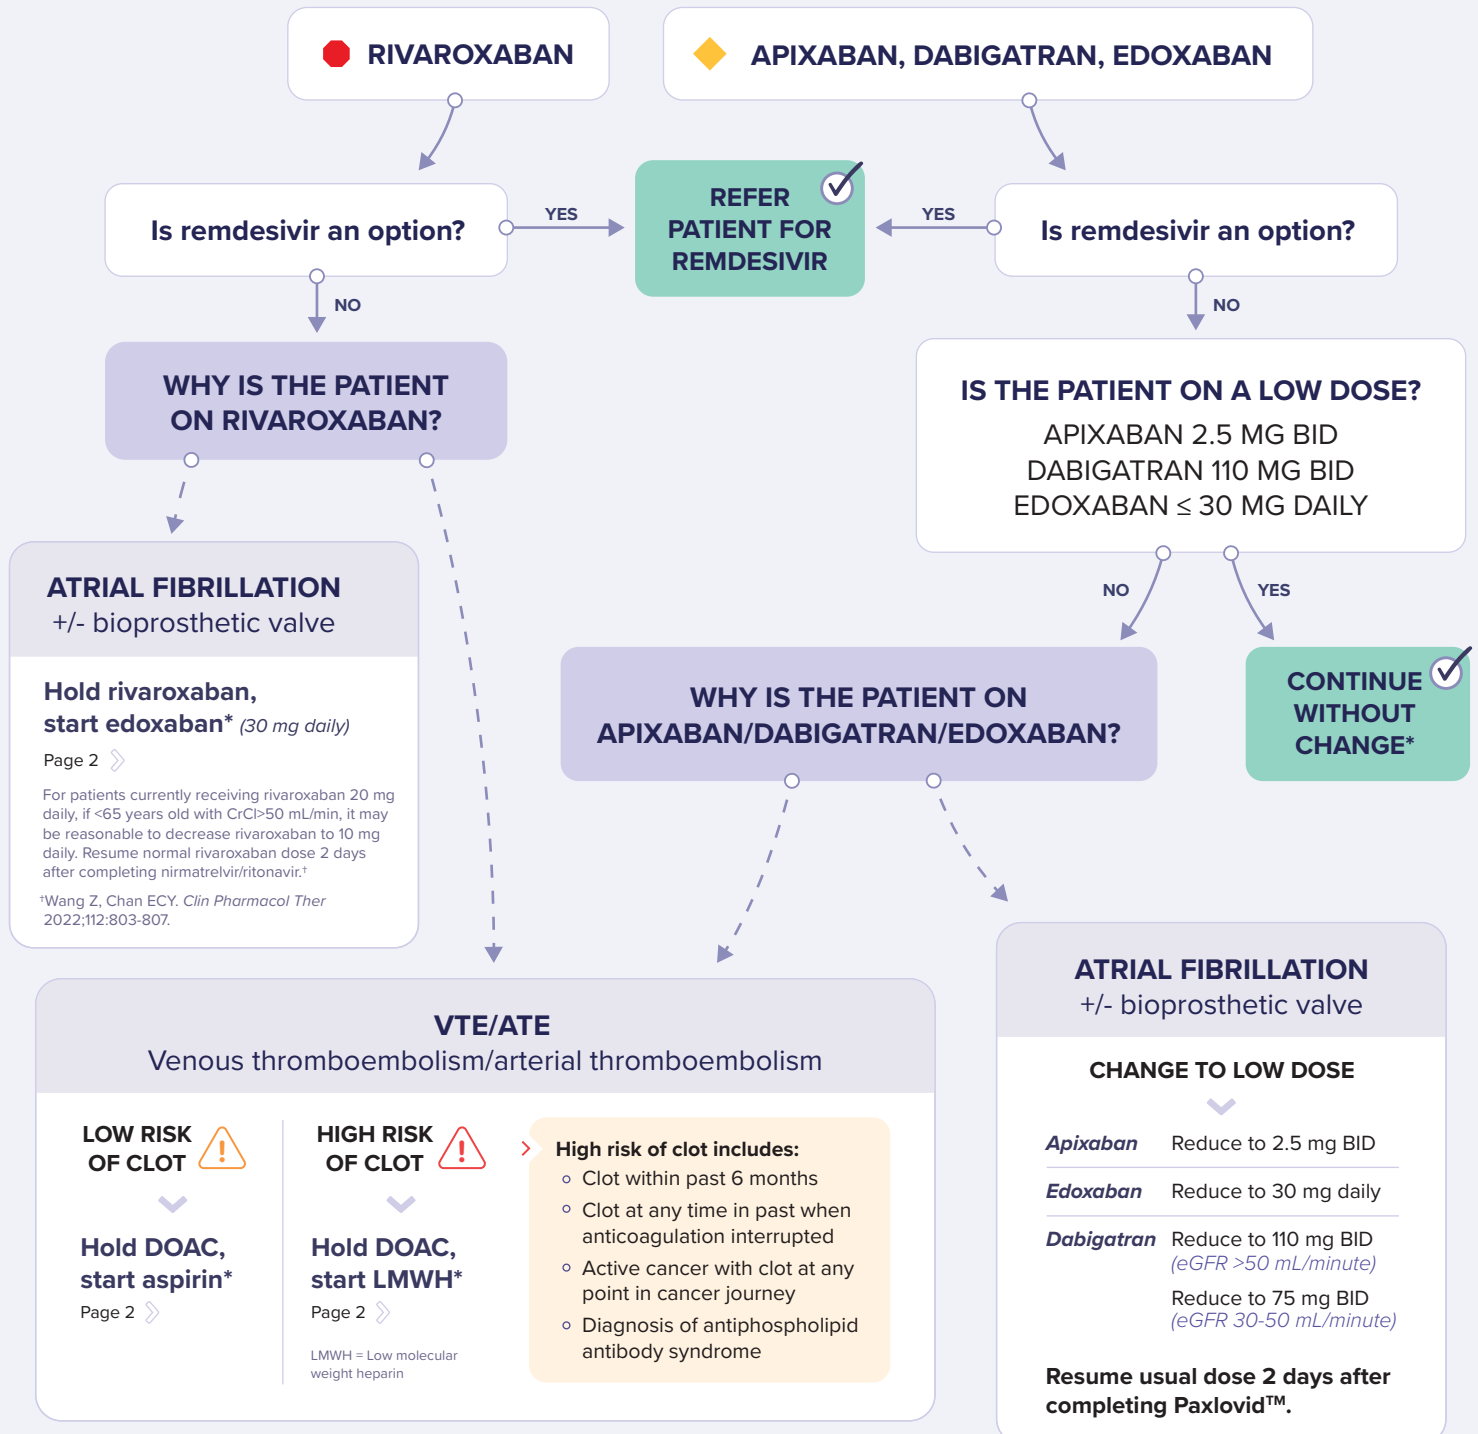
RIVAROXABAN

APIXABAN, DABIGATRAN, EDOXABAN

Is remdesivir an option?

YES

REFER PATIENT FOR REMDESIVIR

YES

Is remdesivir an option?

NO

NO

WHY IS THE PATIENT ON RIVAROXABAN?

IS THE PATIENT ON A LOW DOSE?
APIXABAN 2.5 MG BID
DABIGATRAN 110 MG BID
EDOXABAN ≤ 30 MG DAILY

NO

YES

ATRIAL FIBRILLATION
+/- bioprosthetic valve

Hold rivaroxaban, start edoxaban* (30 mg daily)

Page 2

For patients currently receiving rivaroxaban 20 mg daily, if <65 years old with CrCl>50 mL/min, it may be reasonable to decrease rivaroxaban to 10 mg daily. Resume normal rivaroxaban dose 2 days after completing nirmatrelvir/ritonavir.†

†Wang Z, Chan ECY. Clin Pharmacol Ther 2022;112:803-807.

WHY IS THE PATIENT ON APIXABAN/DABIGATRAN/EDOXABAN?

CONTINUE WITHOUT CHANGE*

VTE/ATE
Venous thromboembolism/arterial thromboembolism

LOW RISK OF CLOT

Hold DOAC, start aspirin*

Page 2

HIGH RISK OF CLOT

Hold DOAC, start LMWH*

Page 2

LMWH = Low molecular weight heparin

High risk of clot includes:
- Clot within past 6 months
- Clot at any time in past when anticoagulation interrupted
- Active cancer with clot at any point in cancer journey
- Diagnosis of antiphospholipid antibody syndrome

ATRIAL FIBRILLATION
+/- bioprosthetic valve

CHANGE TO LOW DOSE

| Apixaban | Reduce to 2.5 mg BID |
|---|---|
| Edoxaban | Reduce to 30 mg daily |
| Dabigatran | Reduce to 110 mg BID (eGFR >50 mL/minute) Reduce to 75 mg BID (eGFR 30-50 mL/minute) |

Resume usual dose 2 days after completing Paxlovid™.